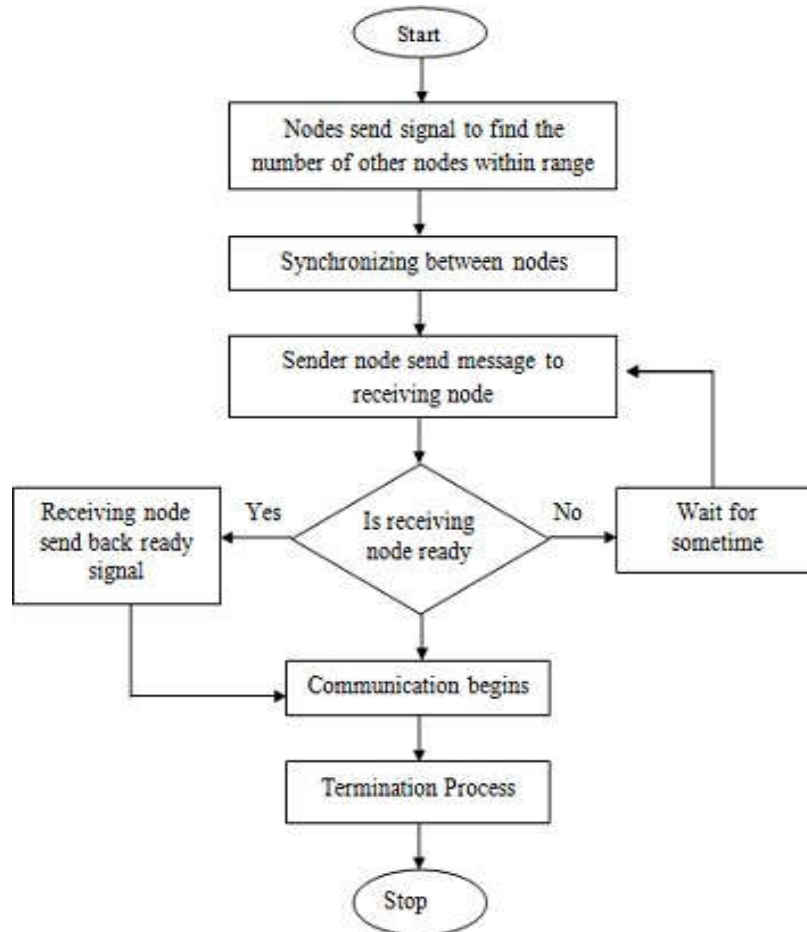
Start

Nodes send signal to find the number of other nodes within range

Synchronizing between nodes

Sender node send message to receiving node

Is receiving node ready

Yes

No

Receiving node send back ready signal

Wait for sometime

Communication begins

Termination Process

Stop